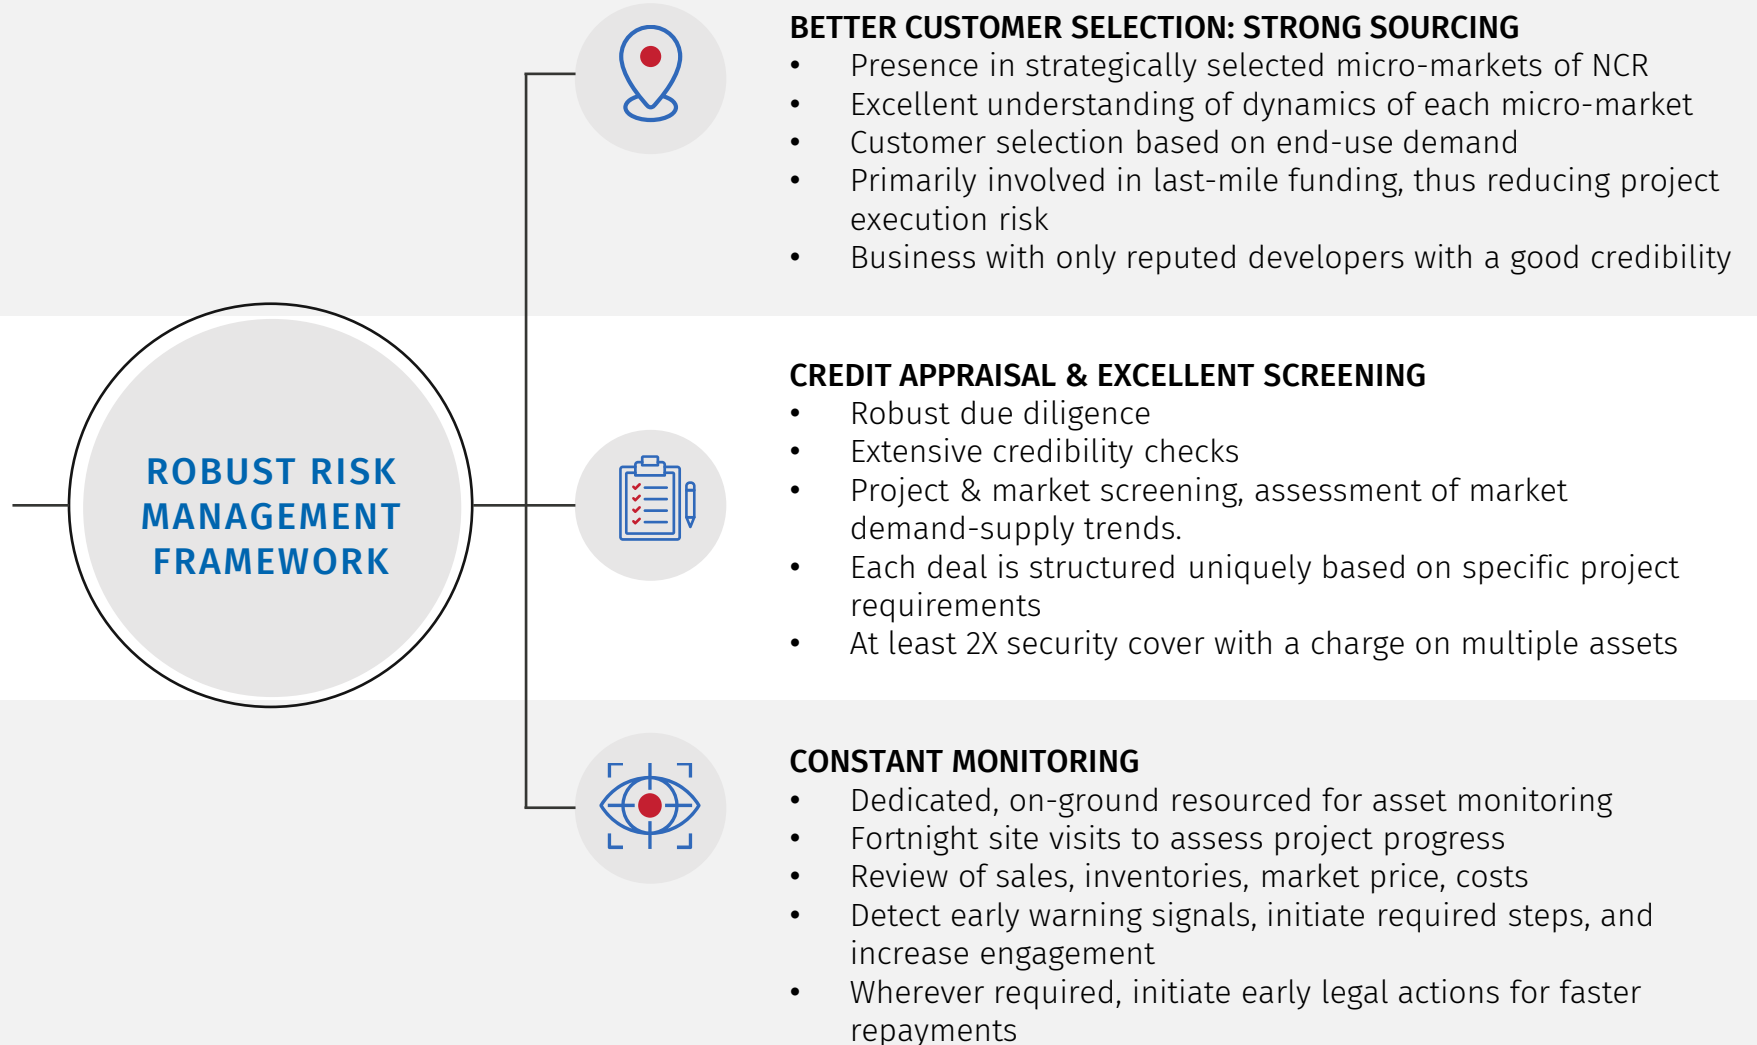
ROBUST RISK MANAGEMENT FRAMEWORK

BETTER CUSTOMER SELECTION: STRONG SOURCING
- Presence in strategically selected micro-markets of NCR
- Excellent understanding of dynamics of each micro-market
- Customer selection based on end-use demand
- Primarily involved in last-mile funding, thus reducing project execution risk
- Business with only reputed developers with a good credibility

CREDIT APPRAISAL & EXCELLENT SCREENING
- Robust due diligence
- Extensive credibility checks
- Project & market screening, assessment of market demand-supply trends.
- Each deal is structured uniquely based on specific project requirements
- At least 2X security cover with a charge on multiple assets

CONSTANT MONITORING
- Dedicated, on-ground resourced for asset monitoring
- Fortnight site visits to assess project progress
- Review of sales, inventories, market price, costs
- Detect early warning signals, initiate required steps, and increase engagement
- Wherever required, initiate early legal actions for faster repayments